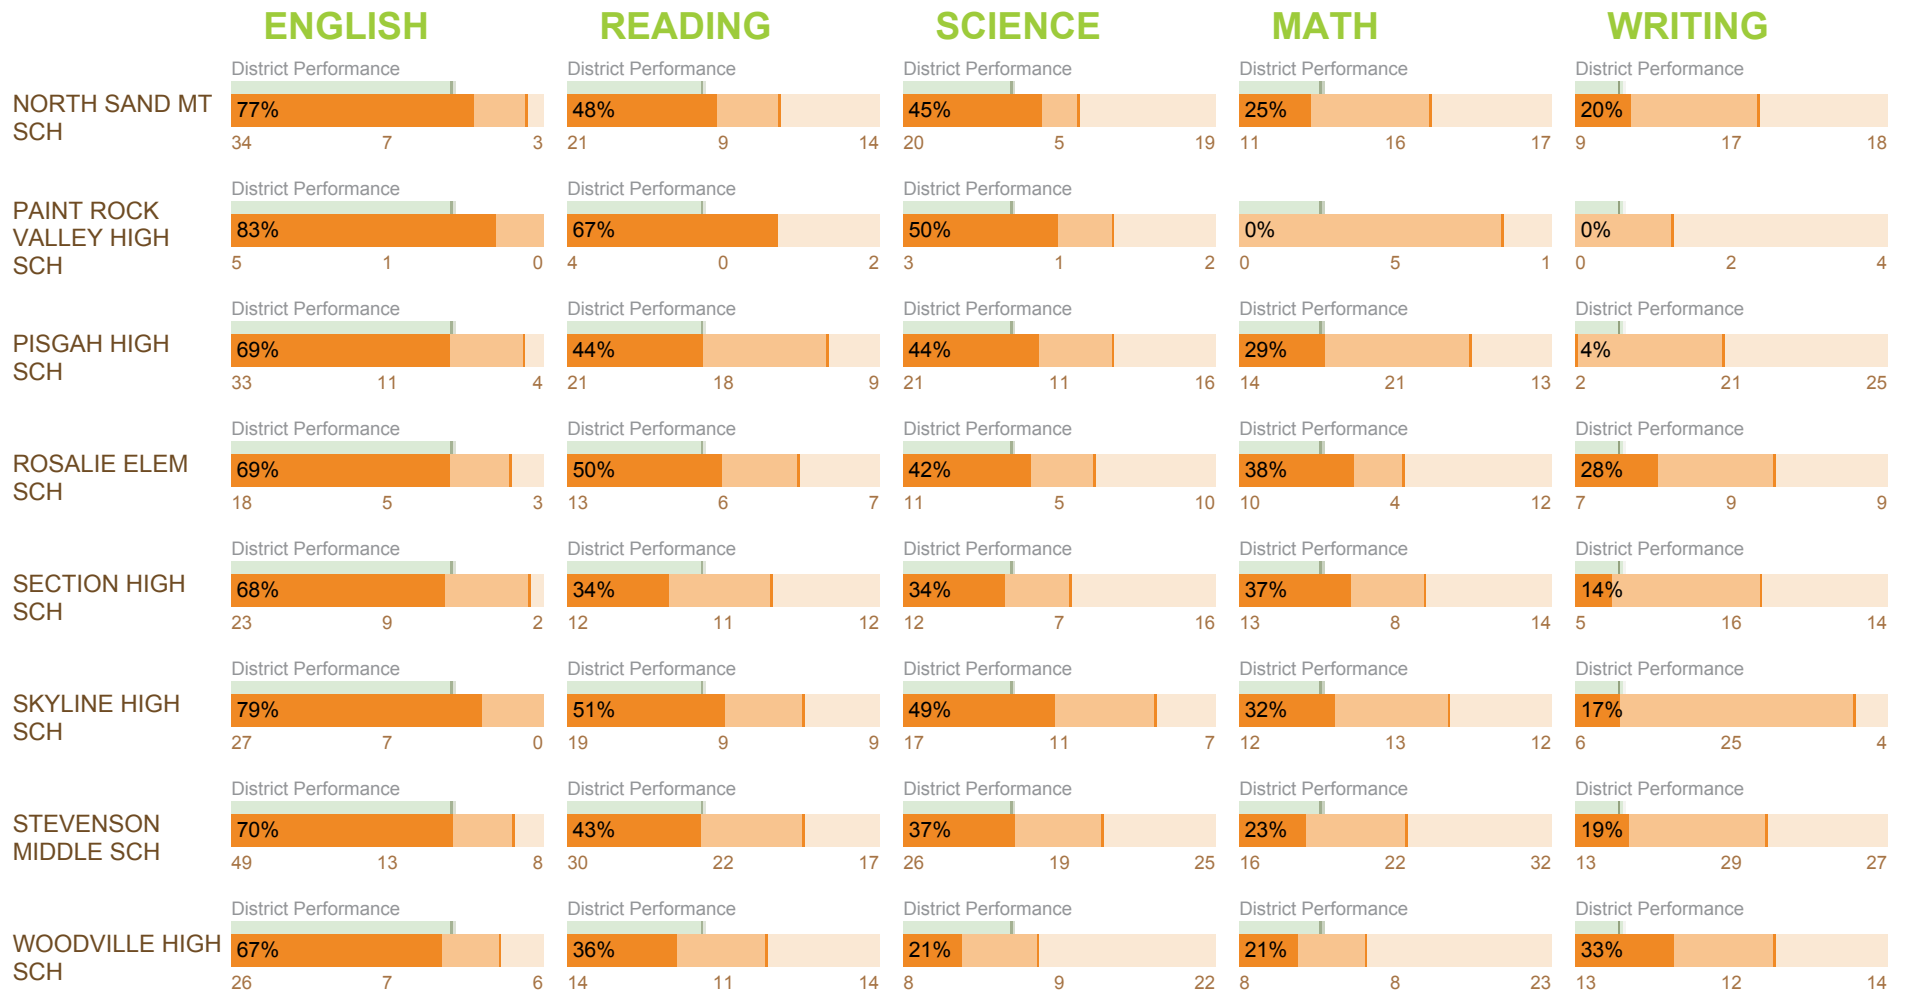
ENGLISH READING SCIENCE MATH WRITING

NORTH SAND MT SCH
District Performance 77% 34 7 3
District Performance 48% 21 9 14
District Performance 45% 20 5 19
District Performance 25% 11 16 17
District Performance 20% 9 17 18

PAINT ROCK VALLEY HIGH SCH
District Performance 83% 5 1 0
District Performance 67% 4 0 2
District Performance 50% 3 1 2
0% 0 5 1
0% 0 2 4

PISGAH HIGH SCH
District Performance 69% 33 11 4
District Performance 44% 21 18 9
District Performance 44% 21 11 16
District Performance 29% 14 21 13
District Performance 4% 2 21 25

ROSALIE ELEM SCH
District Performance 69% 18 5 3
District Performance 50% 13 6 7
District Performance 42% 11 5 10
District Performance 38% 10 4 12
District Performance 28% 7 9 9

SECTION HIGH SCH
District Performance 68% 23 9 2
District Performance 34% 12 11 12
District Performance 34% 12 7 16
District Performance 37% 13 8 14
District Performance 14% 5 16 14

SKYLINE HIGH SCH
District Performance 79% 27 7 0
District Performance 51% 19 9 9
District Performance 49% 17 11 7
District Performance 32% 12 13 12
District Performance 17% 6 25 4

STEVENSON MIDDLE SCH
District Performance 70% 49 13 8
District Performance 43% 30 22 17
District Performance 37% 26 19 25
District Performance 23% 16 22 32
District Performance 19% 13 29 27

WOODVILLE HIGH SCH
District Performance 67% 26 7 6
District Performance 36% 14 11 14
District Performance 21% 8 9 22
District Performance 21% 8 8 23
District Performance 33% 13 12 14